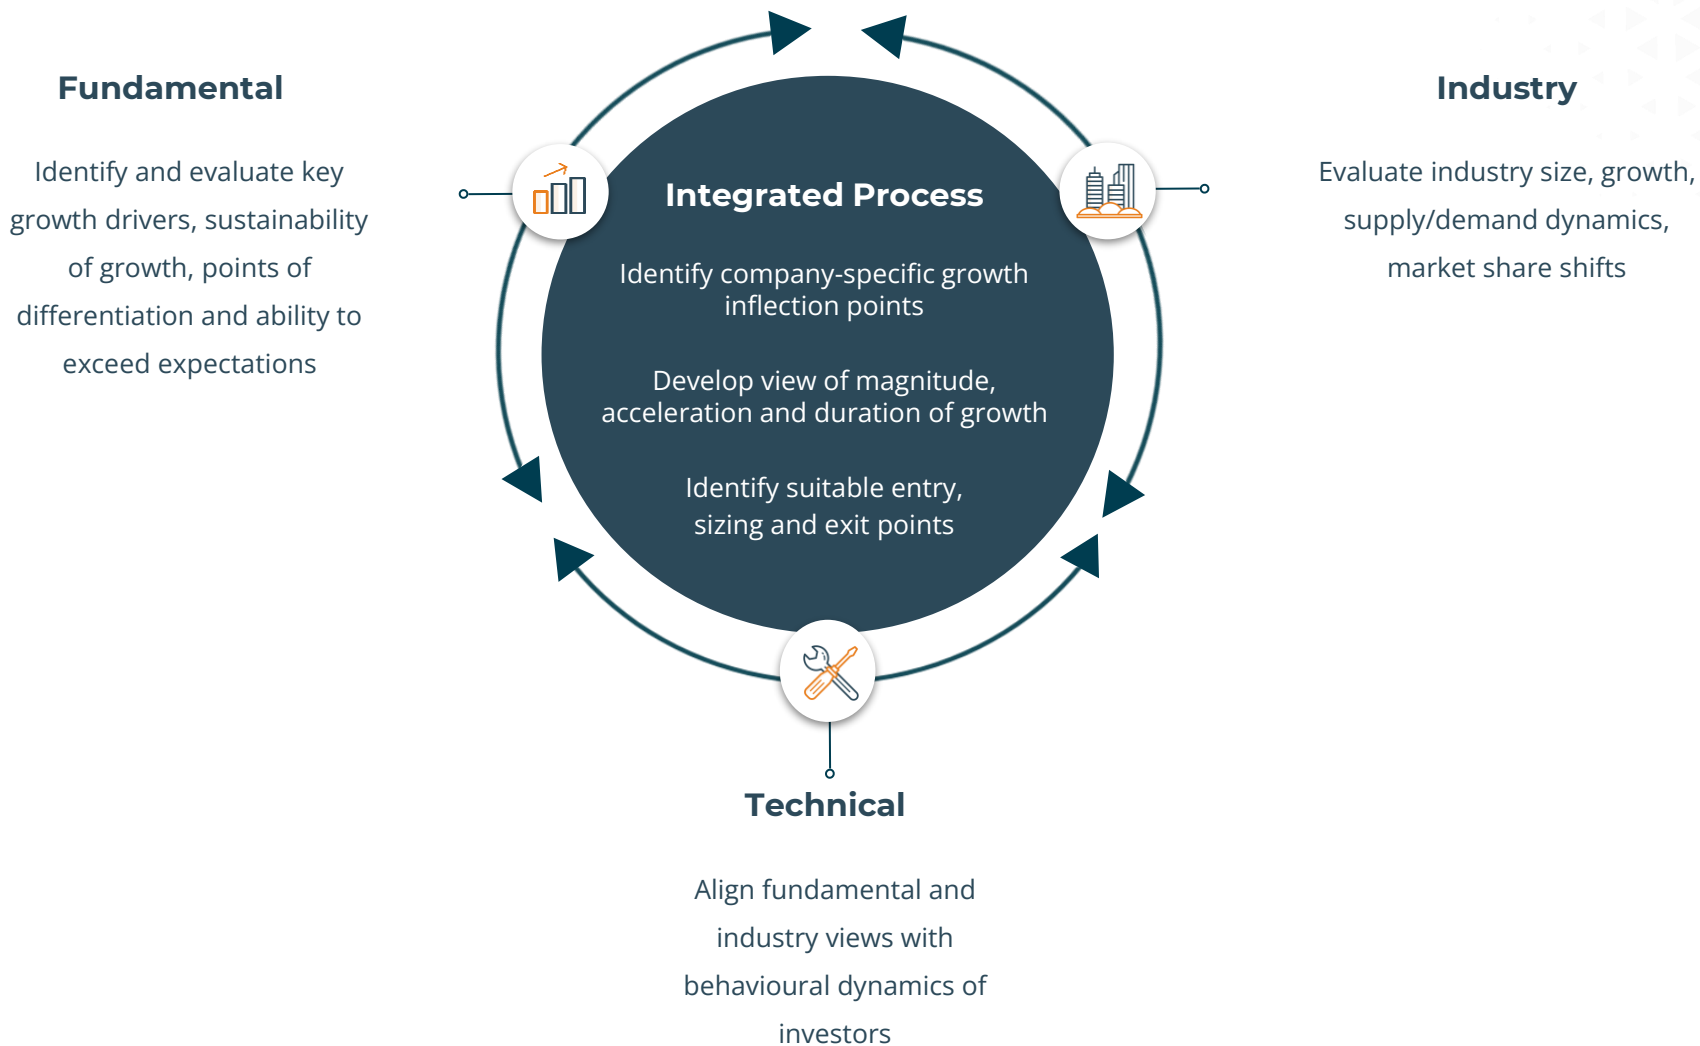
Fundamental

Identify and evaluate key growth drivers, sustainability of growth, points of differentiation and ability to exceed expectations

Integrated Process

Identify company-specific growth inflection points

Develop view of magnitude, acceleration and duration of growth

Identify suitable entry, sizing and exit points

Industry

Evaluate industry size, growth, supply/demand dynamics, market share shifts

Technical

Align fundamental and industry views with behavioural dynamics of investors